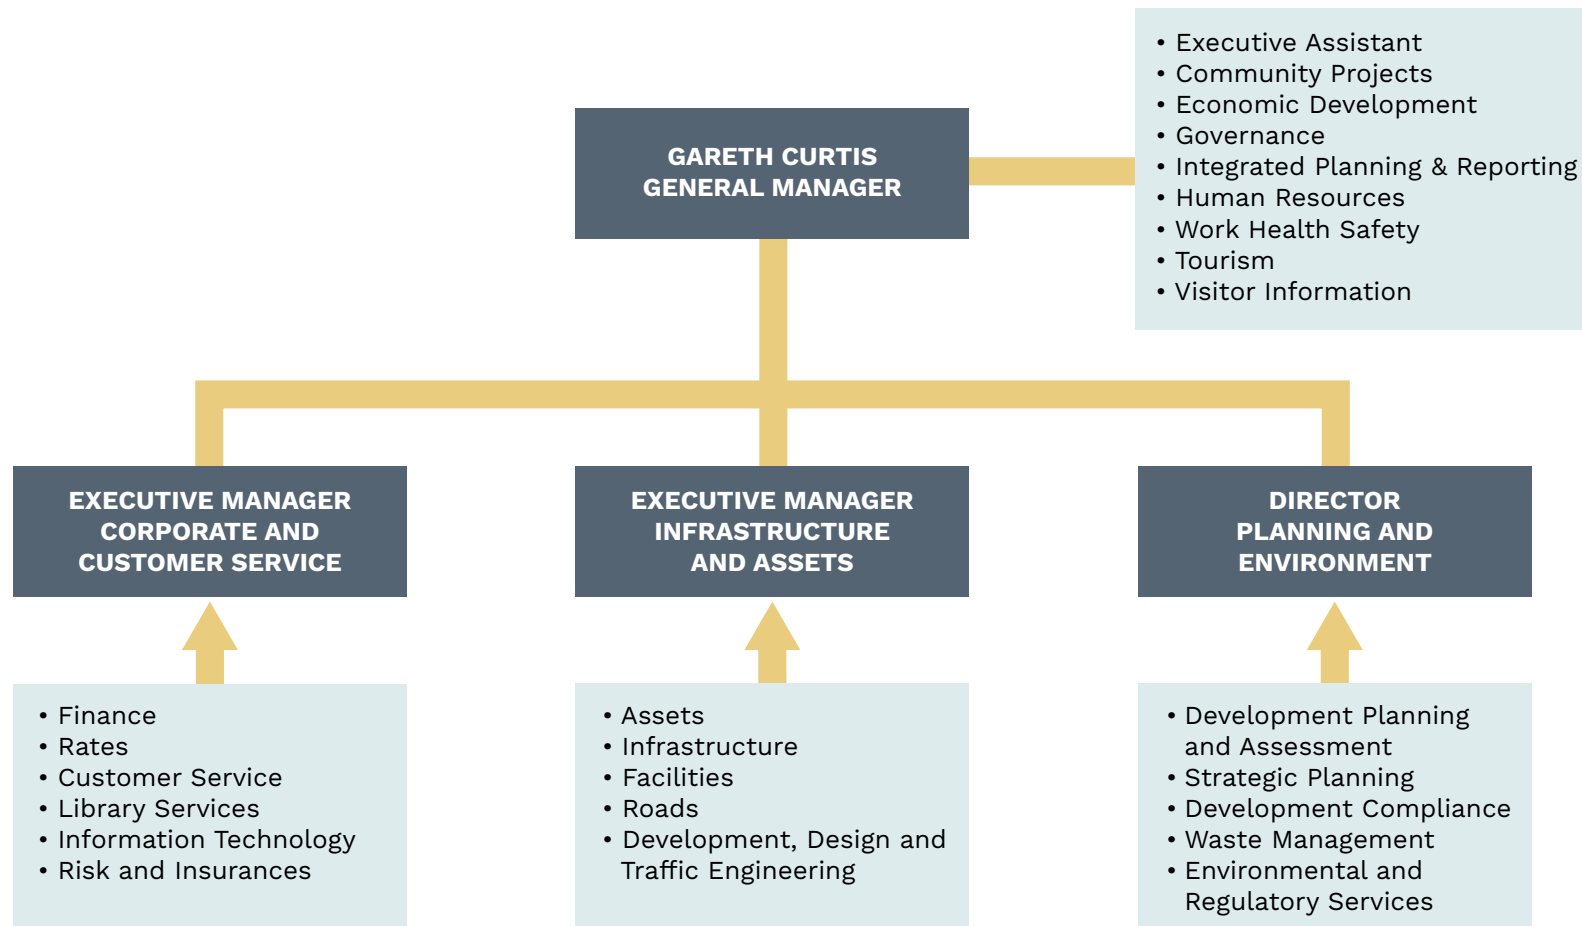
GARETH CURTIS
GENERAL MANAGER

• Executive Assistant
• Community Projects
• Economic Development
• Governance
• Integrated Planning & Reporting
• Human Resources
• Work Health Safety
• Tourism
• Visitor Information

EXECUTIVE MANAGER CORPORATE AND CUSTOMER SERVICE

• Finance
• Rates
• Customer Service
• Library Services
• Information Technology
• Risk and Insurances

EXECUTIVE MANAGER INFRASTRUCTURE AND ASSETS

• Assets
• Infrastructure
• Facilities
• Roads
• Development, Design and Traffic Engineering

DIRECTOR PLANNING AND ENVIRONMENT

• Development Planning and Assessment
• Strategic Planning
• Development Compliance
• Waste Management
• Environmental and Regulatory Services